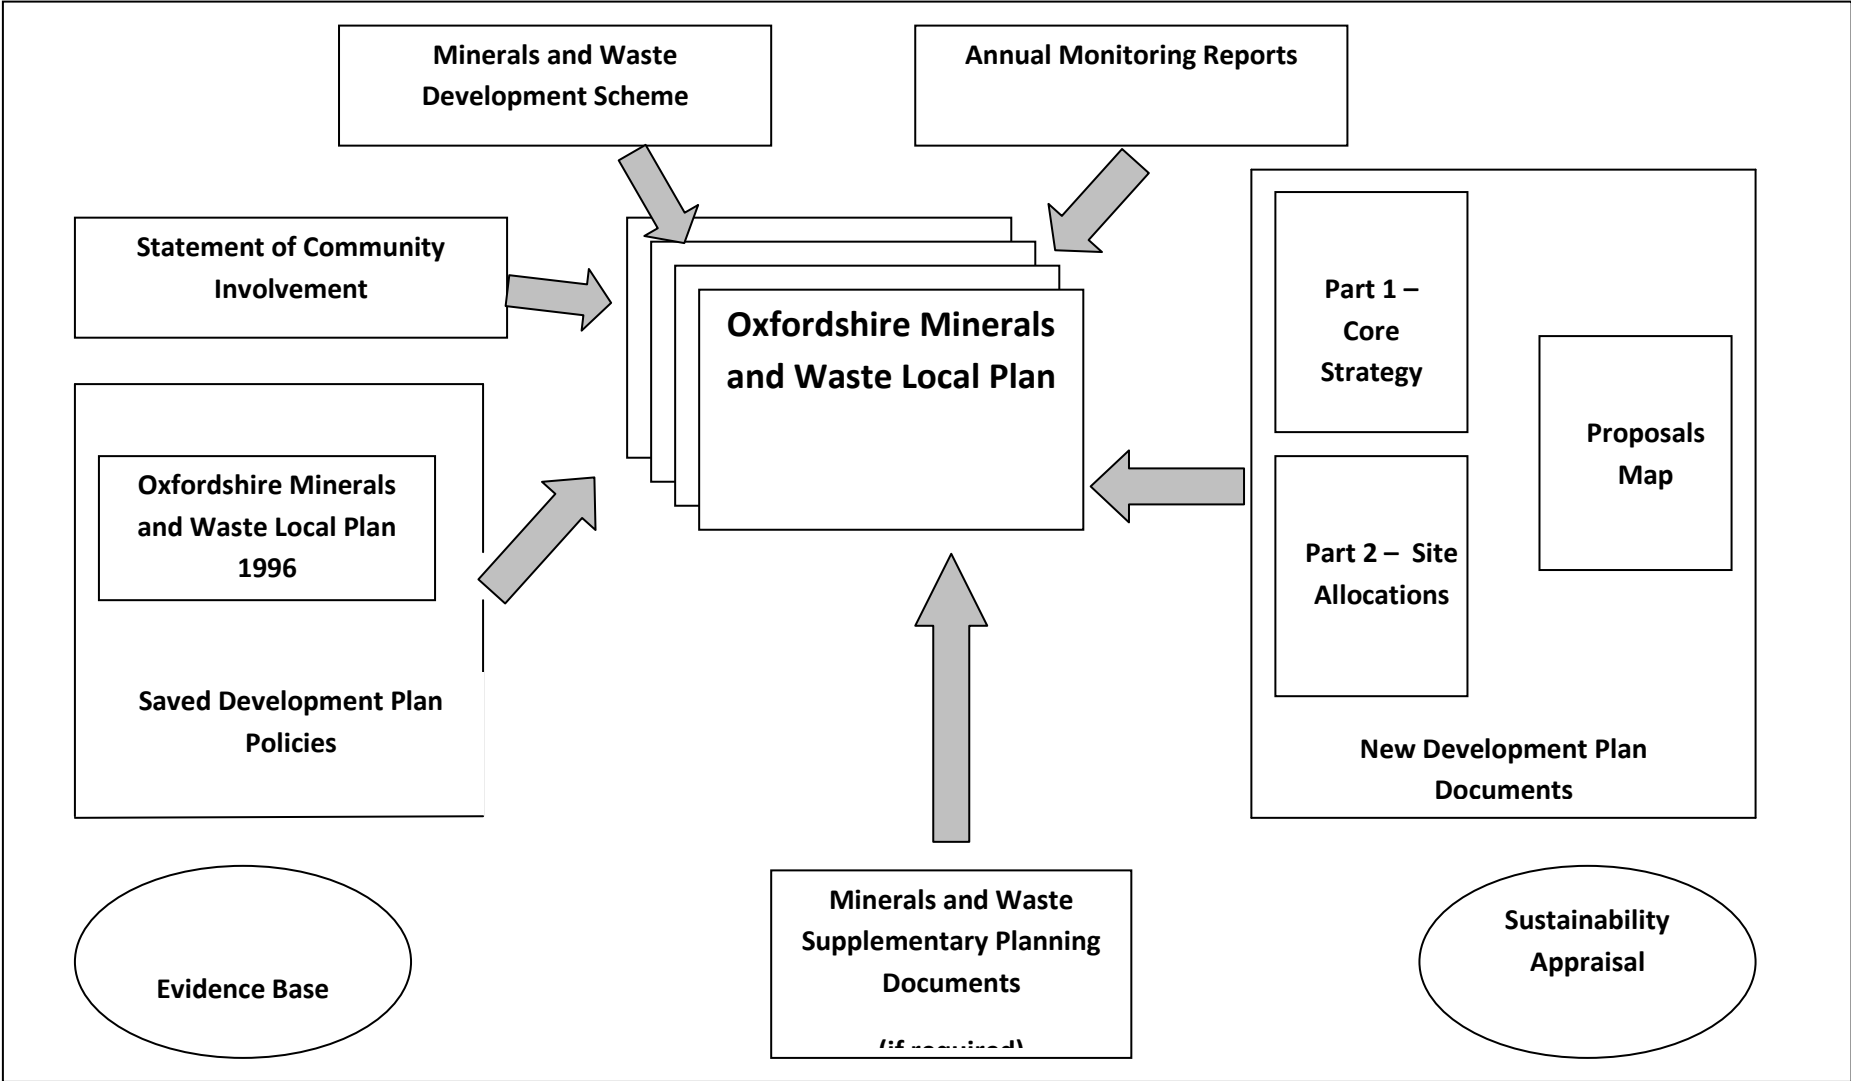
Minerals and Waste Development Scheme

Annual Monitoring Reports

Statement of Community Involvement

Oxfordshire Minerals and Waste Local Plan

Part 1 – Core Strategy

Proposals Map

Part 2 – Site Allocations

New Development Plan Documents

Oxfordshire Minerals and Waste Local Plan 1996

Saved Development Plan Policies

Evidence Base

Minerals and Waste Supplementary Planning Documents

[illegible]

Sustainability Appraisal